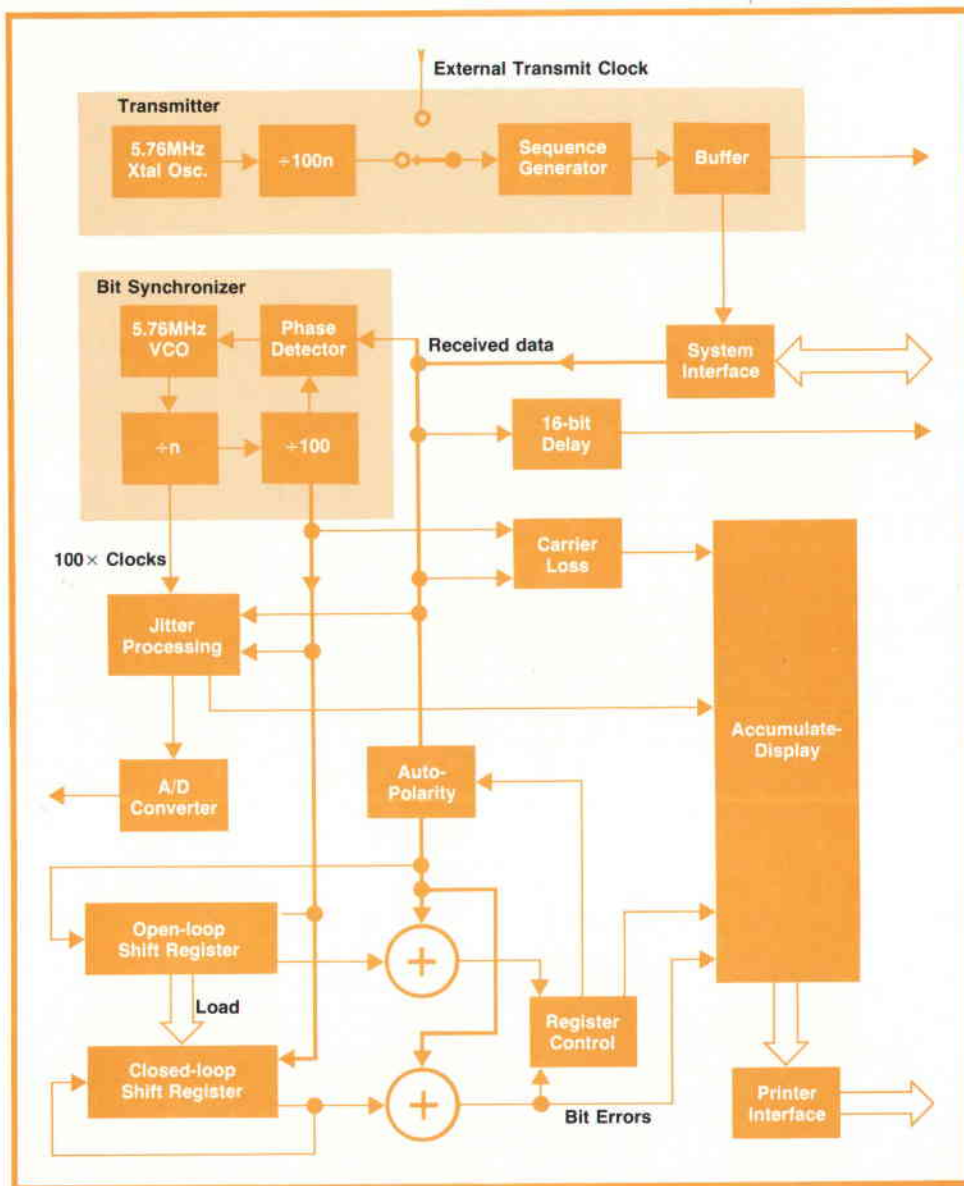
External Transmit Clock

Transmitter

5.76MHz Xtal Osc.

÷100n

Sequence Generator

Buffer

Bit Synchronizer

5.76MHz VCO

Phase Detector

Received data

System Interface

÷n

÷100

16-bit Delay

100× Clocks

Carrier Loss

Jitter Processing

Accumulate-Display

A/D Converter

Auto-Polarity

Open-loop Shift Register

+

Load

Register Control

Closed-loop Shift Register

+

Bit Errors

Printer Interface